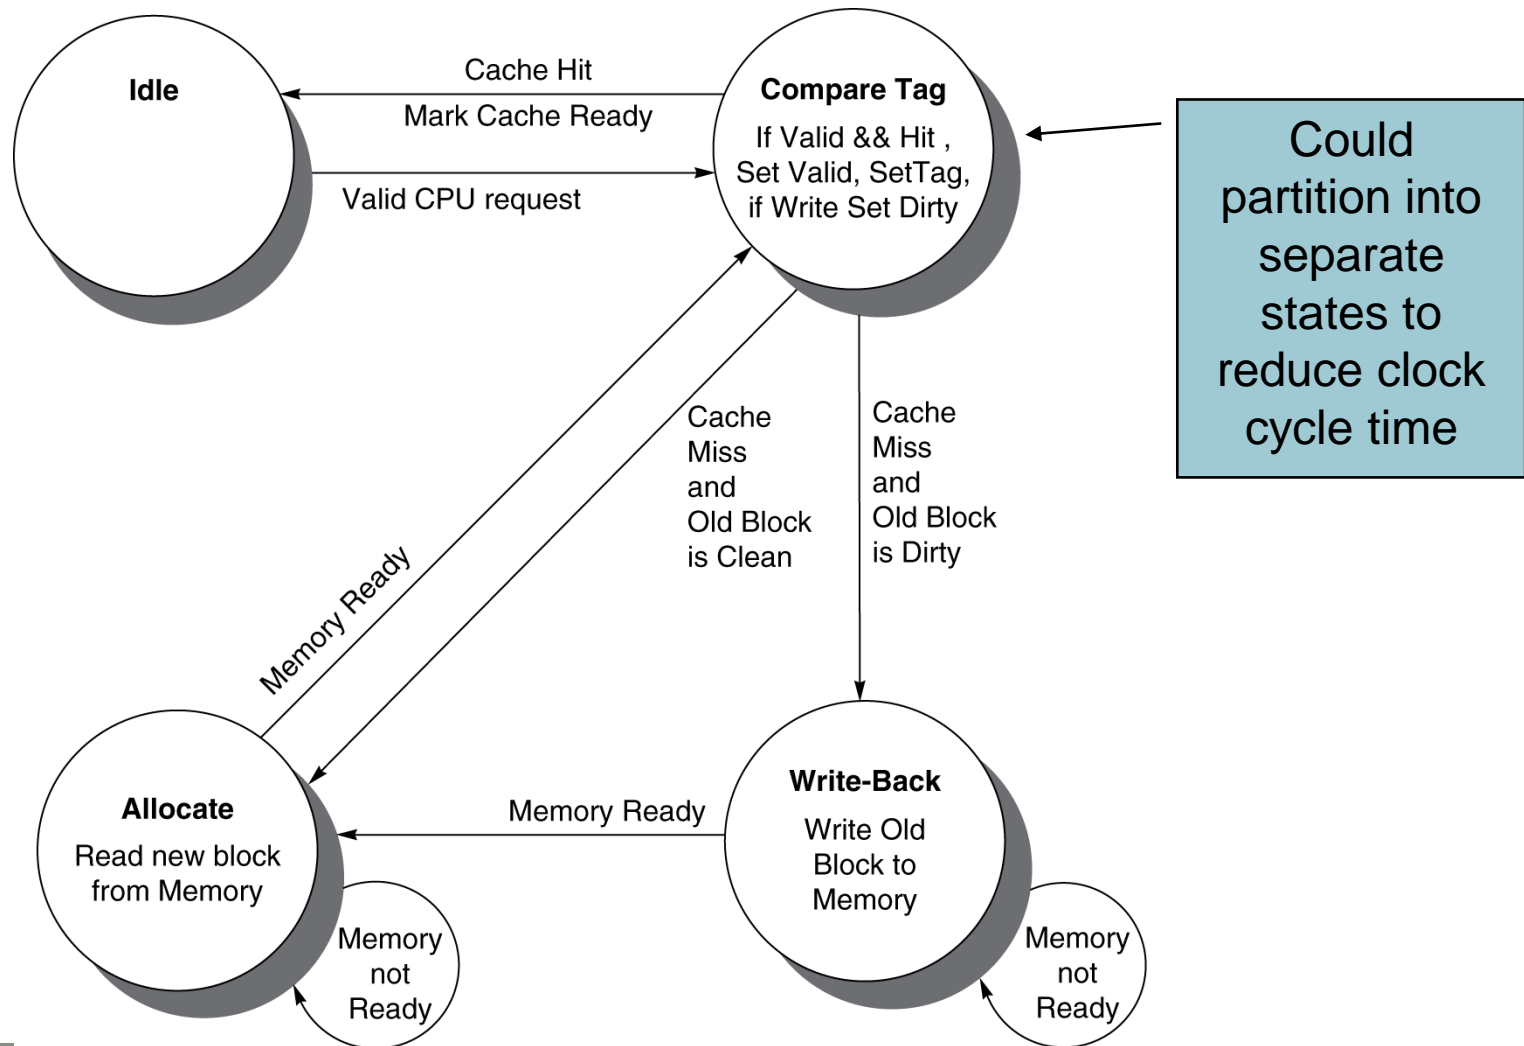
Idle

Cache Hit

Mark Cache Ready

Valid CPU request

Compare Tag

If Valid && Hit , Set Valid, SetTag, if Write Set Dirty

Could partition into separate states to reduce clock cycle time

Memory Ready

Cache Miss and Old Block is Clean

Cache Miss and Old Block is Dirty

Allocate

Read new block from Memory

Memory Ready

Write-Back

Write Old Block to Memory

Memory not Ready

Memory not Ready